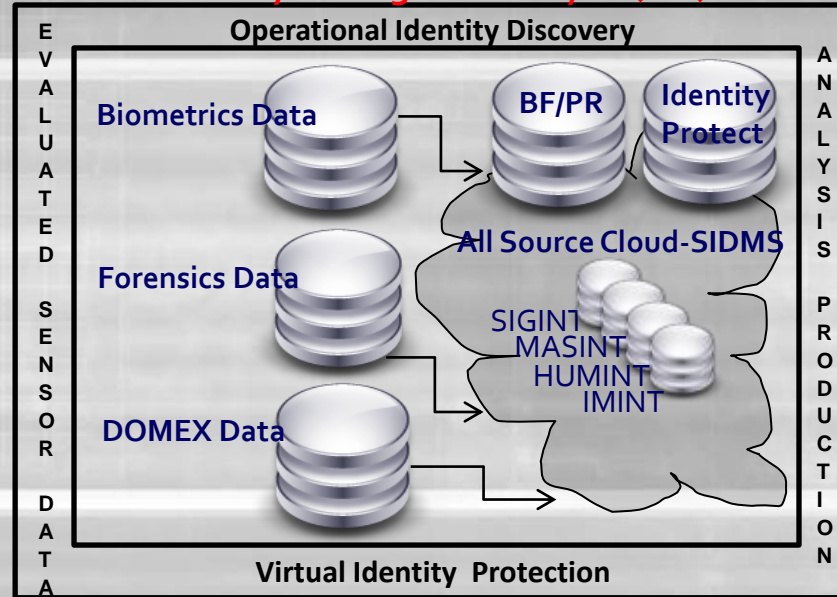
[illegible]

Operational Identity Discovery

EVALUATED SENSOR DATA

Biometrics Data

BF/PR

Identity Protect

All Source Cloud-SIDMS

Forensics Data

SIGINT
MASINT
HUMINT
IMINT

DOMEX Data

ANALYSIS PRODUCTION

Virtual Identity Protection